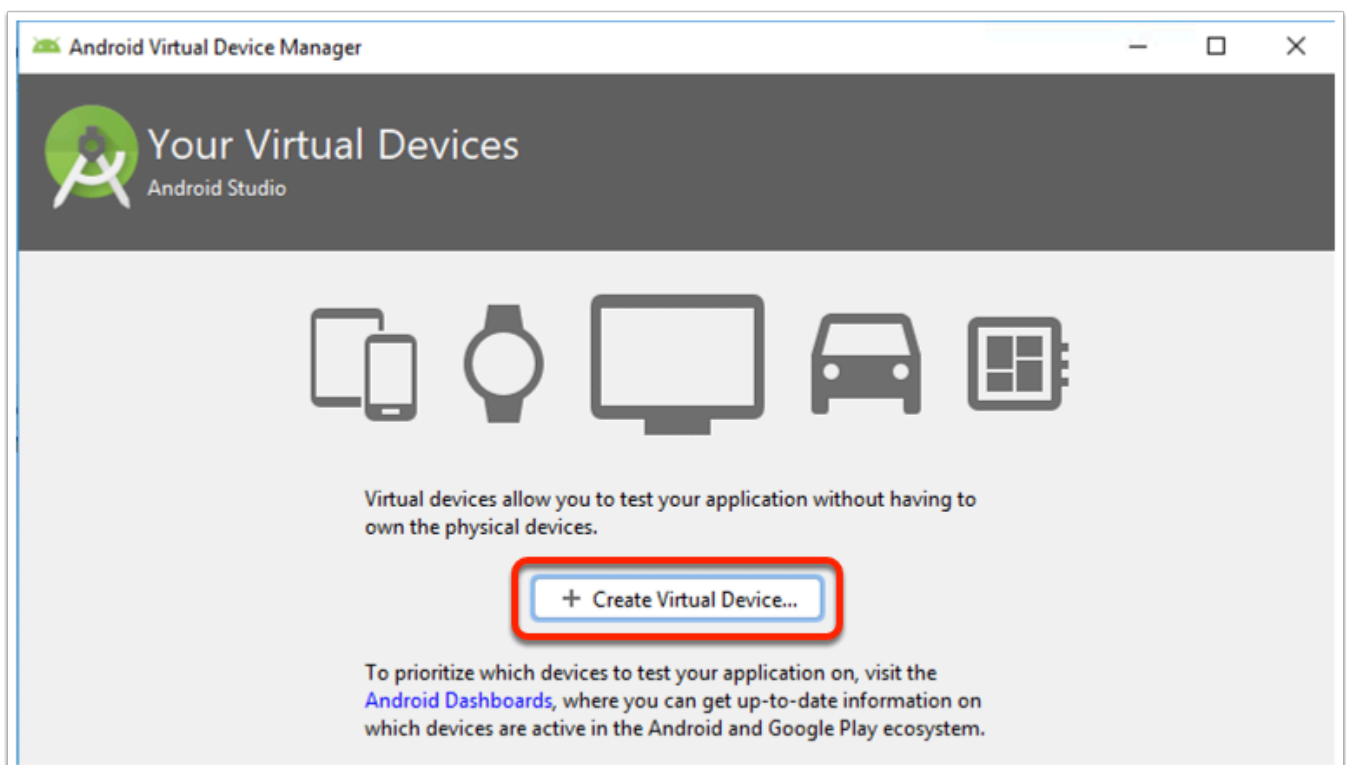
Android Virtual Device Manager

Your Virtual Devices
Android Studio

Virtual devices allow you to test your application without having to own the physical devices.

+ Create Virtual Device...

To prioritize which devices to test your application on, visit the Android Dashboards, where you can get up-to-date information on which devices are active in the Android and Google Play ecosystem.